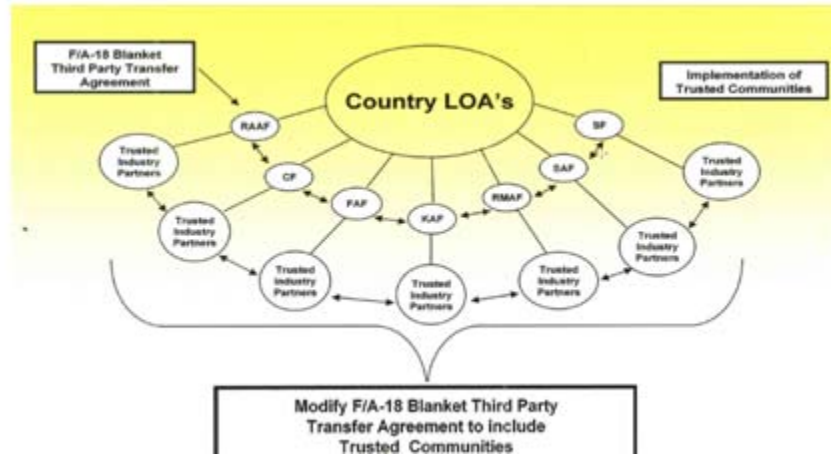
F/A-18 Blanket Third Party Transfer Agreement

Country LOA's

Implementation of Trusted Communities

RAAF

SF

Trusted Industry Partners

CF

SAF

Trusted Industry Partners

FAF

RMAF

KAF

Trusted Industry Partners

Trusted Industry Partners

Trusted Industry Partners

Trusted Industry Partners

Trusted Industry Partners

Trusted Industry Partners

Modify F/A-18 Blanket Third Party Transfer Agreement to include Trusted Communities